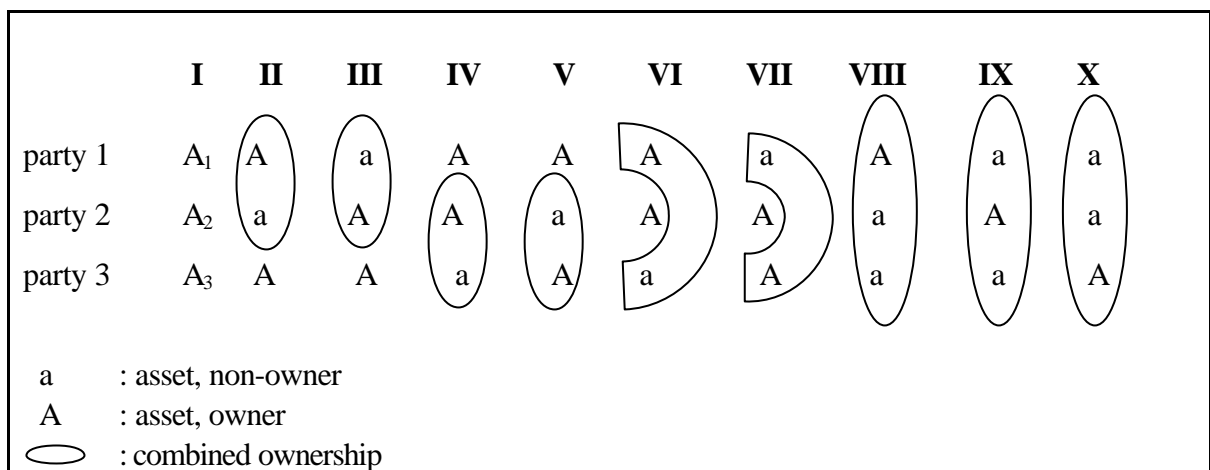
| | I | II | III | IV | V | VI | VII | VIII | IX | X |
|---|---|---|---|---|---|---|---|---|---|---|
| party 1 | $A_1$ | A | a | A | A | A | a | A | a | a |
| party 2 | $A_2$ | a | A | A | a | A | A | a | A | a |
| party 3 | $A_3$ | A | A | a | A | a | A | a | a | A |

a : asset, non-owner
A : asset, owner
: combined ownership